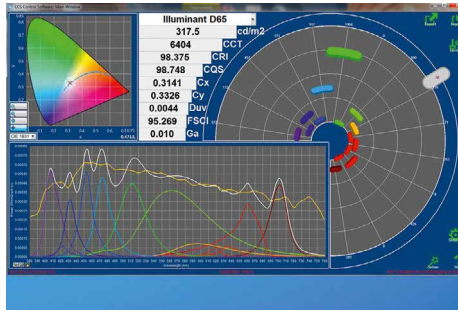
GCS Control Software Main Window

Illuminant D65

| 317.5 | cd/m2 |
|---|---|
| 6404 | CCT |
| 98.375 | CRI |
| 98.748 | CQS |
| 0.3141 | Cx |
| 0.3326 | Cy |
| 0.0044 | Duv |
| 95.269 | FSCI |
| 0.010 | Ga |

CIE 1931